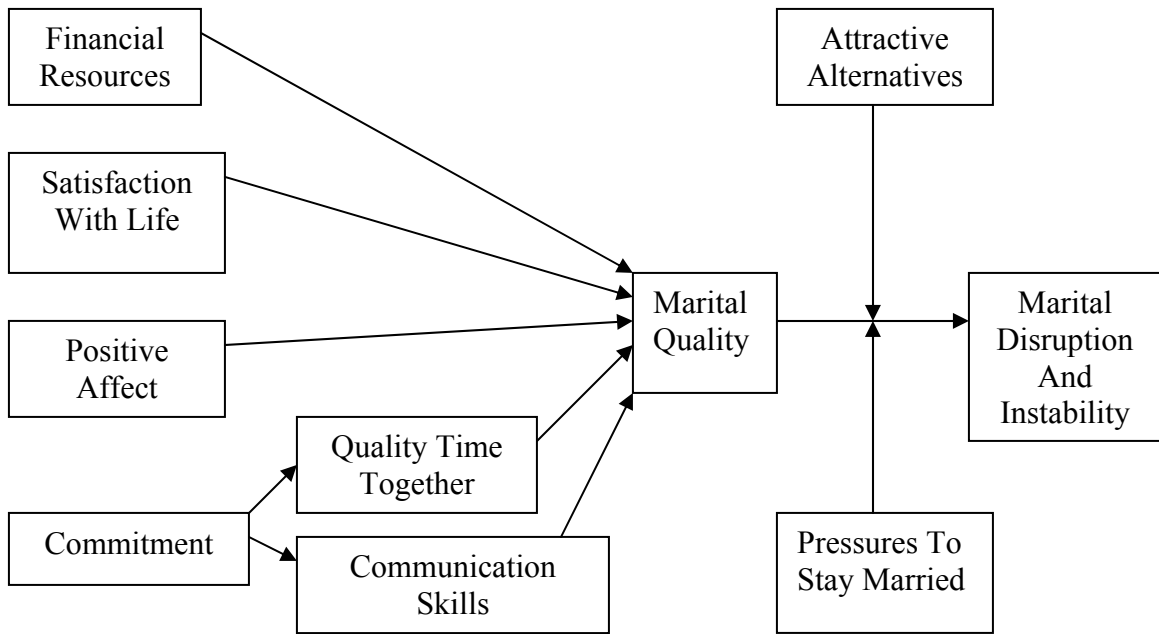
Financial Resources

Satisfaction With Life

Positive Affect

Commitment

Quality Time Together

Communication Skills

Marital Quality

Attractive Alternatives

Pressures To Stay Married

Marital Disruption And Instability